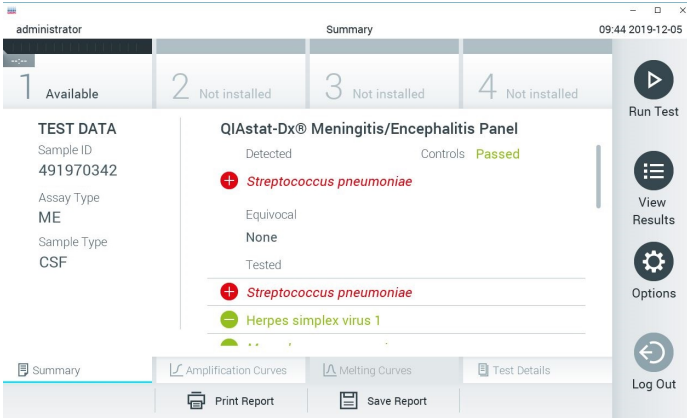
administrator

Summary

09:44 2019-12-05

--:--

1 Available

2 Not installed

3 Not installed

4 Not installed

Run Test

TEST DATA

Sample ID

491970342

Assay Type

ME

Sample Type

CSF

QIAstat-Dx® Meningitis/Encephalitis Panel

Detected

Controls Passed

Streptococcus pneumoniae

Equivocal

None

Tested

Streptococcus pneumoniae

Herpes simplex virus 1

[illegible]

View Results

Options

Log Out

Summary

Amplification Curves

Melting Curves

Test Details

Print Report

Save Report